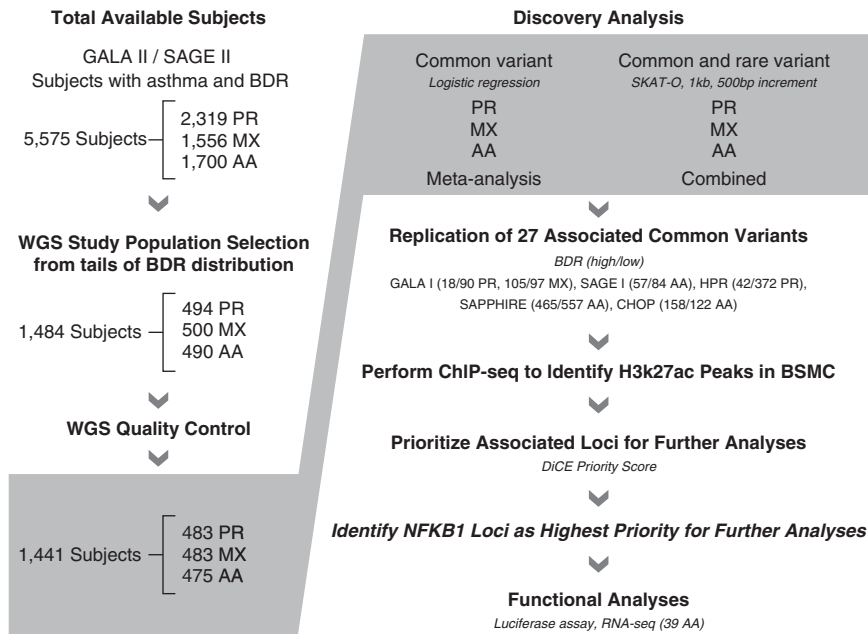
**Total Available Subjects**

GALA II / SAGE II
Subjects with asthma and BDR

5,575 Subjects — 2,319 PR, 1,556 MX, 1,700 AA

**WGS Study Population Selection from tails of BDR distribution**

1,484 Subjects — 494 PR, 500 MX, 490 AA

**WGS Quality Control**

1,441 Subjects — 483 PR, 483 MX, 475 AA

**Discovery Analysis**

Common variant
*Logistic regression*
PR
MX
AA
Meta-analysis

Common and rare variant
*SKAT-O, 1kb, 500bp increment*
PR
MX
AA
Combined

**Replication of 27 Associated Common Variants**
*BDR (high/low)*
GALA I (18/90 PR, 105/97 MX), SAGE I (57/84 AA), HPR (42/372 PR), SAPPHIRE (465/557 AA), CHOP (158/122 AA)

**Perform ChIP-seq to Identify H3k27ac Peaks in BSMC**

**Prioritize Associated Loci for Further Analyses**
*DiCE Priority Score*

***Identify NFKB1 Loci as Highest Priority for Further Analyses***

**Functional Analyses**
*Luciferase assay, RNA-seq (39 AA)*